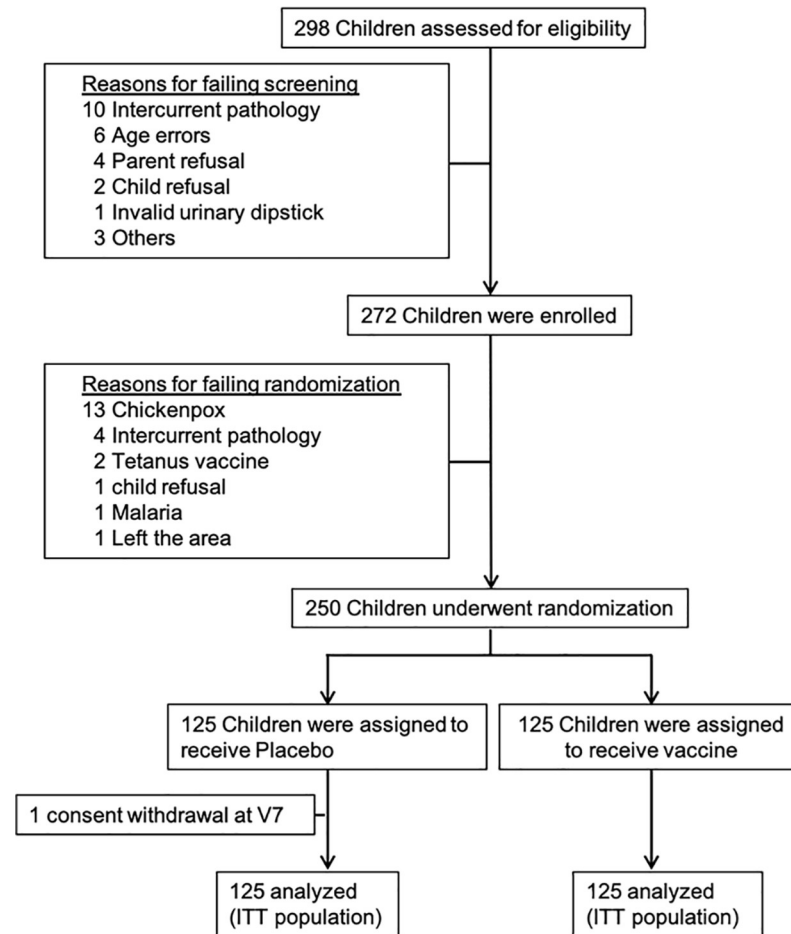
298 Children assessed for eligibility

Reasons for failing screening
10 Intercurrent pathology
6 Age errors
4 Parent refusal
2 Child refusal
1 Invalid urinary dipstick
3 Others

272 Children were enrolled

Reasons for failing randomization
13 Chickenpox
4 Intercurrent pathology
2 Tetanus vaccine
1 child refusal
1 Malaria
1 Left the area

250 Children underwent randomization

125 Children were assigned to receive Placebo

125 Children were assigned to receive vaccine

1 consent withdrawal at V7

125 analyzed (ITT population)

125 analyzed (ITT population)